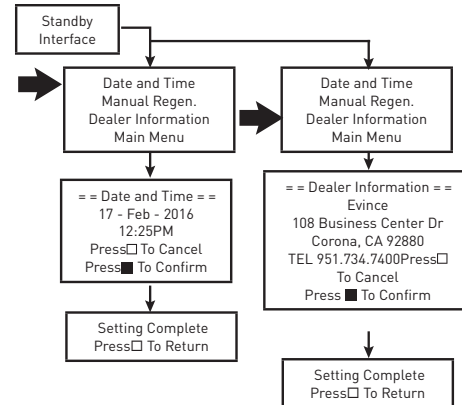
Standby Interface

Date and Time
Manual Regen.
Dealer Information
Main Menu

= = Date and Time = =
17 - Feb - 2016
12:25PM
Press☐ To Cancel
Press■ To Confirm

Setting Complete
Press☐ To Return

Date and Time
Manual Regen.
Dealer Information
Main Menu

= = Dealer Information = =
Evince
108 Business Center Dr
Corona, CA 92880
TEL 951.734.7400Press☐
To Cancel
Press ■ To Confirm

Setting Complete
Press☐ To Return